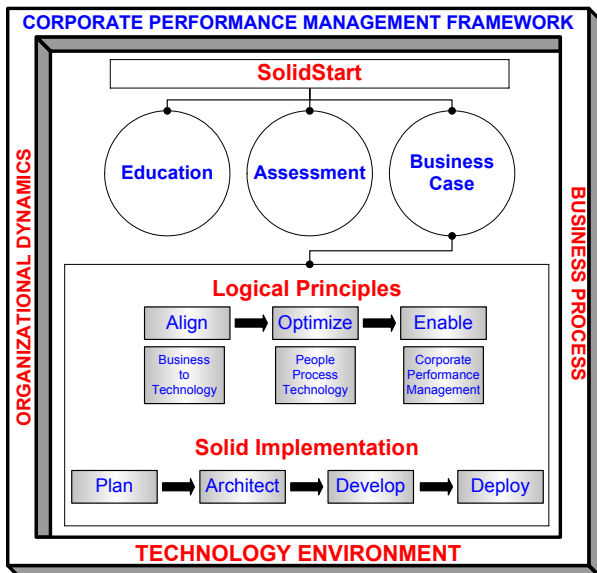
CORPORATE PERFORMANCE MANAGEMENT FRAMEWORK

ORGANIZATIONAL DYNAMICS

BUSINESS PROCESS

SolidStart

Education

Assessment

Business Case

Logical Principles

Align

Optimize

Enable

Business to Technology

People Process Technology

Corporate Performance Management

Solid Implementation

Plan

Architect

Develop

Deploy

TECHNOLOGY ENVIRONMENT